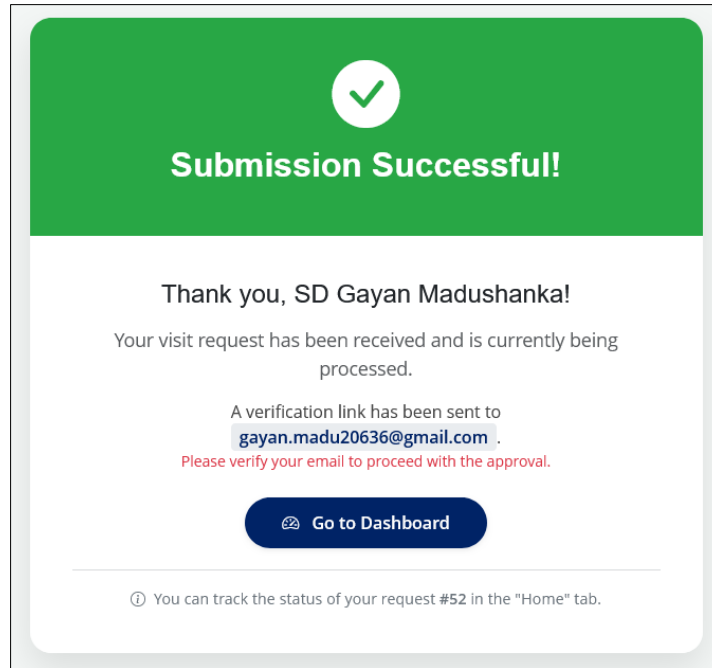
Submission Successful!

Thank you, SD Gayan Madushanka!

Your visit request has been received and is currently being processed.

A verification link has been sent to gayan.madu20636@gmail.com .

Please verify your email to proceed with the approval.

Go to Dashboard

You can track the status of your request #52 in the "Home" tab.